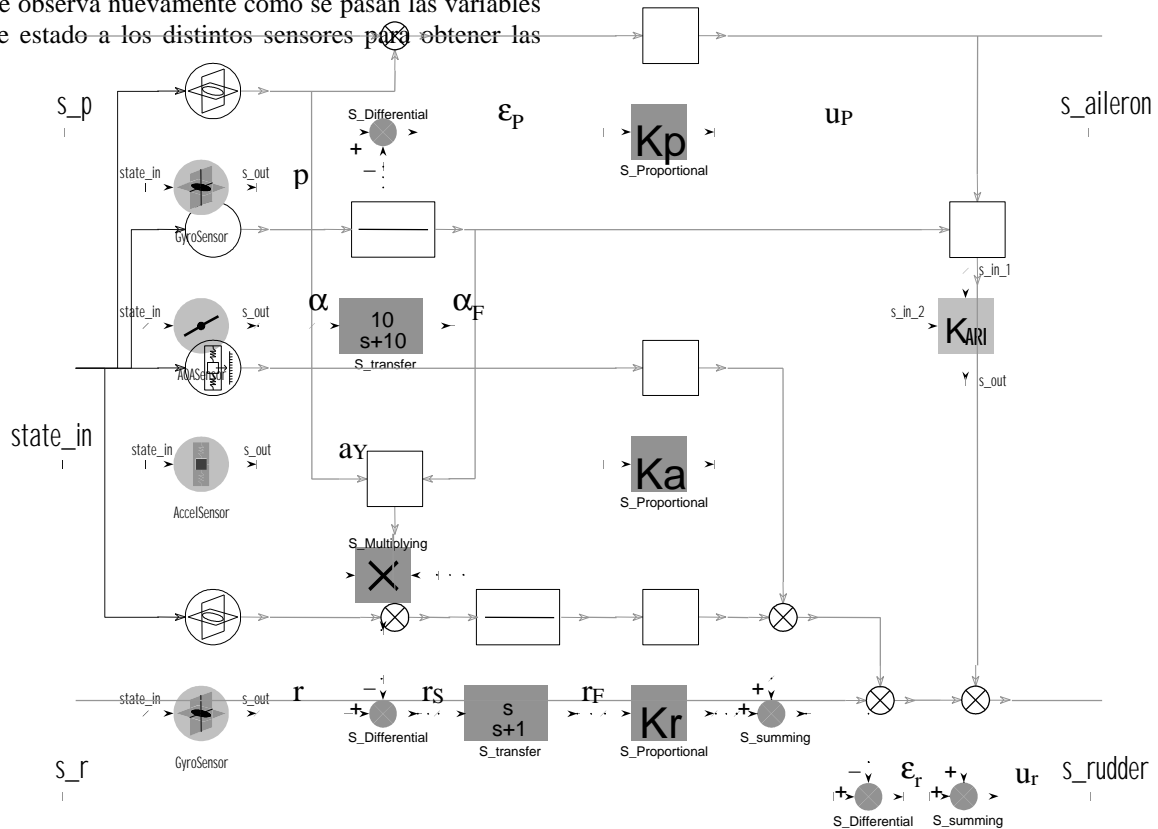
e observa nuevamente como se pasan las variables
e estado a los distintos sensores para obtener las

s_p

S_Differential

$\varepsilon_P$

Kp

S_Proportional

$u_P$

s_aileron

+

–

state_in

s_out

p

GyroSensor

s_in_1

state_in

s_out

$\alpha$

$\frac{10}{s+10}$

S_transfer

$\alpha_F$

s_in_2

$K_{ARI}$

s_out

ADASensor

state_in

state_in

s_out

$a_Y$

Ka

S_Proportional

AccelSensor

S_Multiplying

state_in

s_out

r

–

+

$r_S$

$\frac{s}{s+1}$

S_transfer

$r_F$

Kr

S_Proportional

+

+

S_summing

S_Differential

s_r

GyroSensor

–

+

S_Differential

$\varepsilon_r$

+

+

S_summing

$u_r$

s_rudder